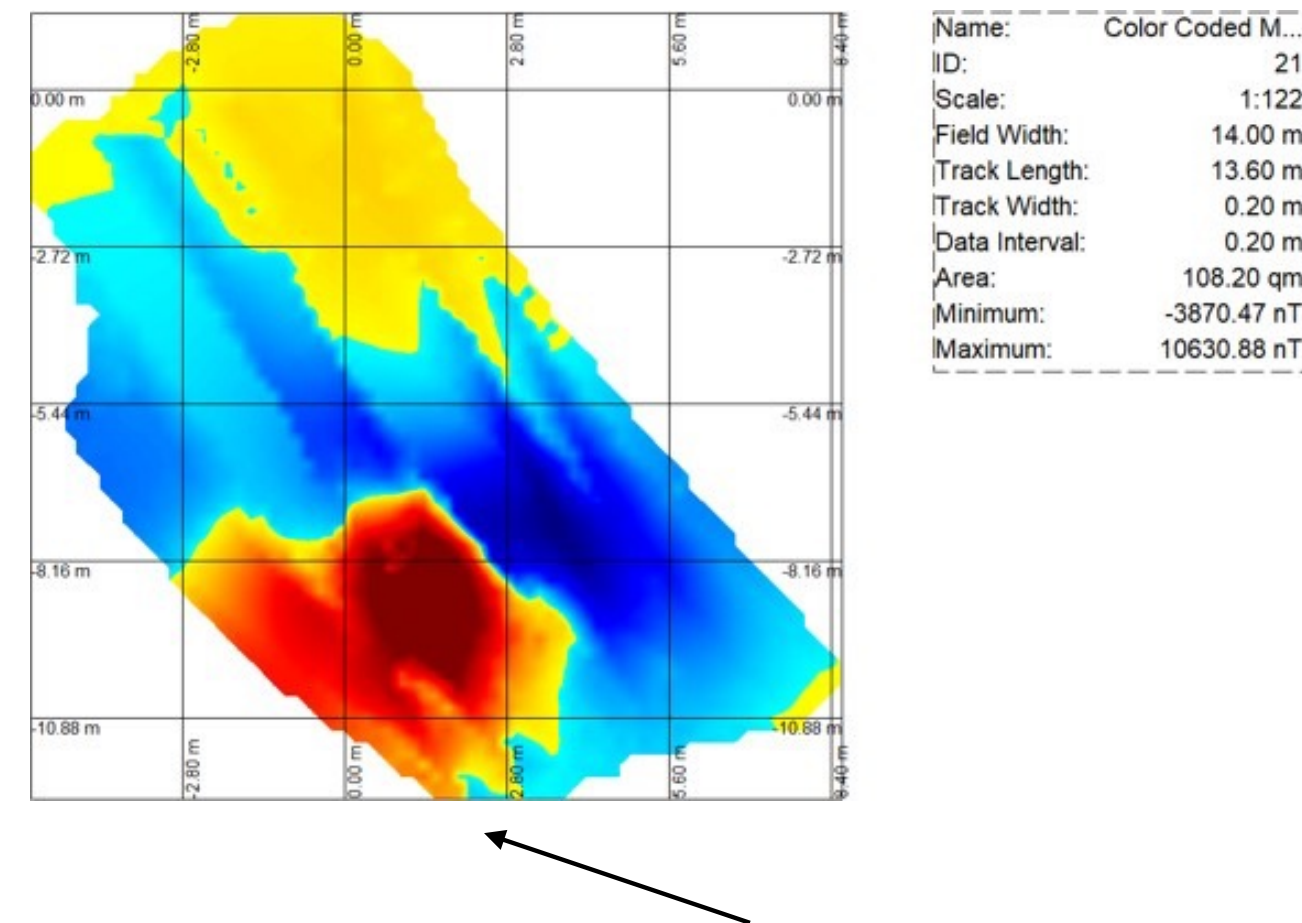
-2.80 m
0.00 m
2.80 m
5.60 m
8.40 m
0.00 m
0.00 m
-2.72 m
-2.72 m
-5.44 m
-5.44 m
-8.16 m
-8.16 m
-10.88 m
-10.88 m
-2.80 m
0.00 m
2.80 m
5.60 m
8.40 m

| | |
|---|---|
| Name: | Color Coded M... |
| ID: | 21 |
| Scale: | 1:122 |
| Field Width: | 14.00 m |
| Track Length: | 13.60 m |
| Track Width: | 0.20 m |
| Data Interval: | 0.20 m |
| Area: | 108.20 qm |
| Minimum: | -3870.47 nT |
| Maximum: | 10630.88 nT |